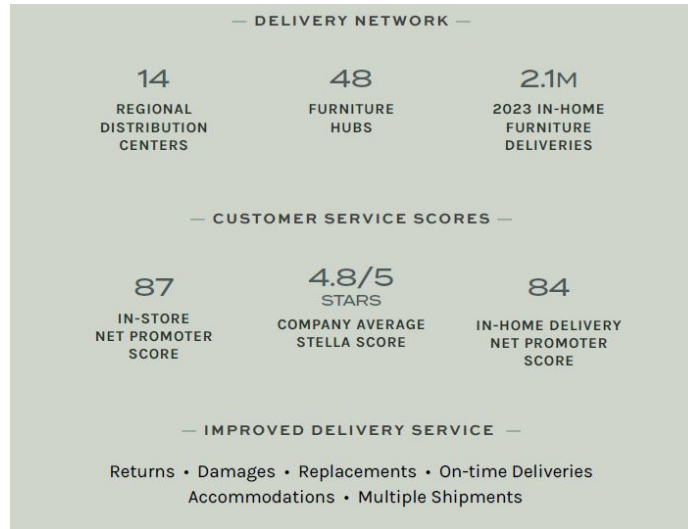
— DELIVERY NETWORK —

14
REGIONAL DISTRIBUTION CENTERS

48
FURNITURE HUBS

2.1M
2023 IN-HOME FURNITURE DELIVERIES

— CUSTOMER SERVICE SCORES —

87
IN-STORE NET PROMOTER SCORE

4.8/5
STARS
COMPANY AVERAGE STELLA SCORE

84
IN-HOME DELIVERY NET PROMOTER SCORE

— IMPROVED DELIVERY SERVICE —

Returns • Damages • Replacements • On-time Deliveries
Accommodations • Multiple Shipments